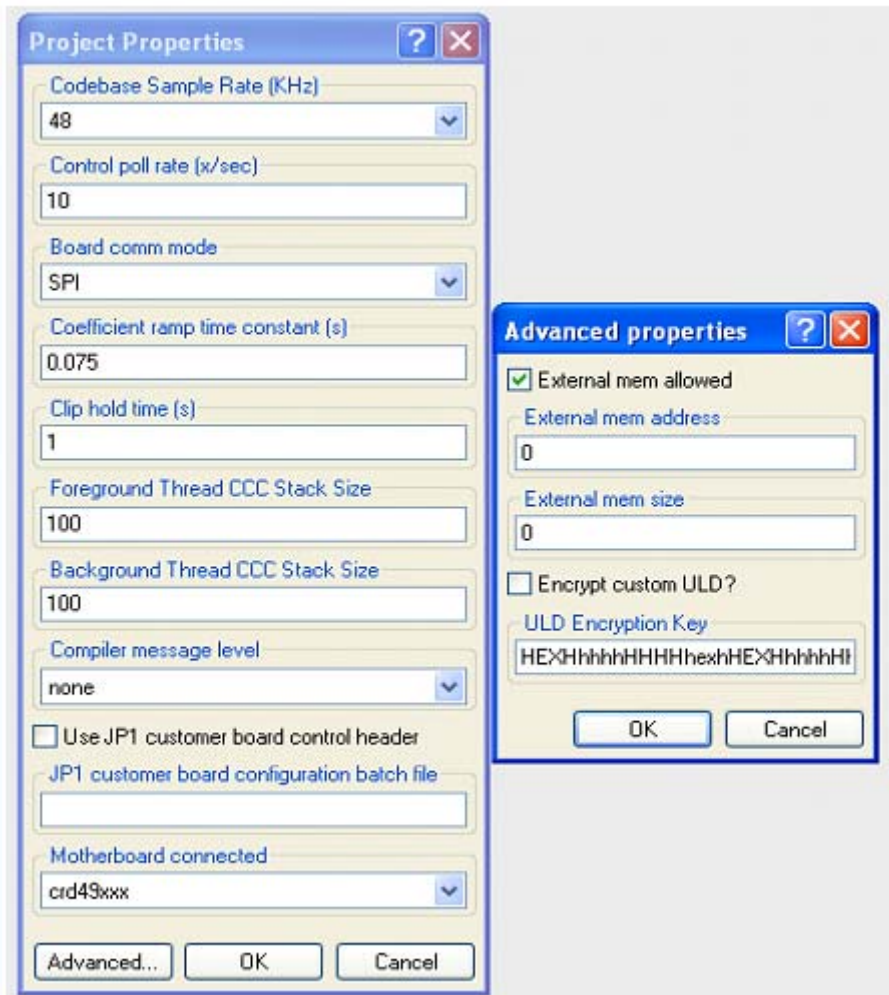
Project Properties ? ×

Codebase Sample Rate (KHz)
48

Control poll rate (x/sec)
10

Board comm mode
SPI

Coefficient ramp time constant (s)
0.075

Clip hold time (s)
1

Foreground Thread CCC Stack Size
100

Background Thread CCC Stack Size
100

Compiler message level
none

Use JP1 customer board control header

JP1 customer board configuration batch file

Motherboard connected
crd49xxx

Advanced... OK Cancel

Advanced properties ? ×

External mem allowed

External mem address
0

External mem size
0

Encrypt custom ULD?

ULD Encryption Key
HEXHhhhhHHHHhexhHEXHhhhhH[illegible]

OK Cancel